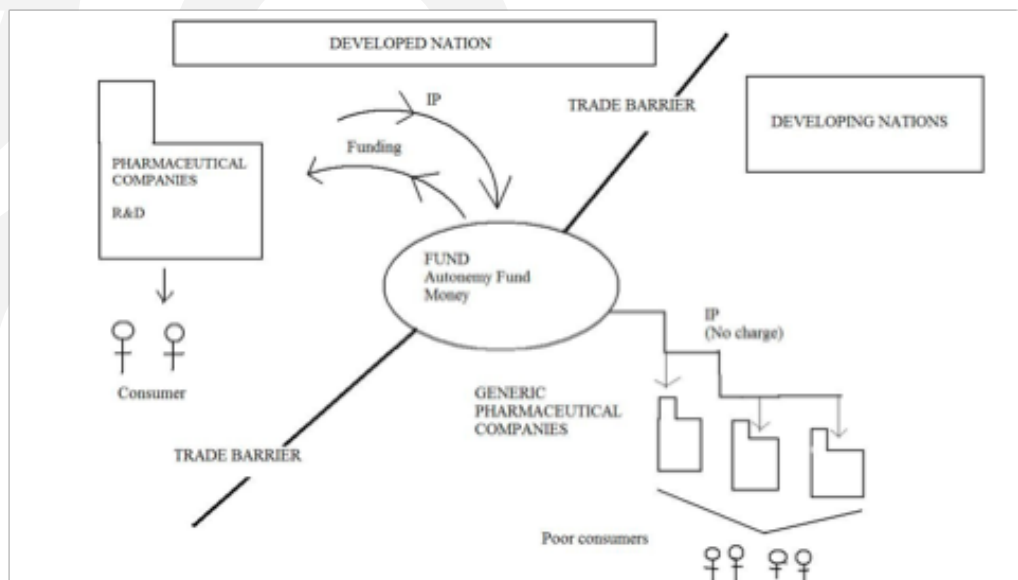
DEVELOPED NATION

IP

TRADE BARRIER

DEVELOPING NATIONS

Funding

PHARMACEUTICAL COMPANIES

R&D

FUND
Autonemy Fund
Money

IP
(No charge)

Consumer

GENERIC PHARMACEUTICAL COMPANIES

TRADE BARRIER

Poor consumers